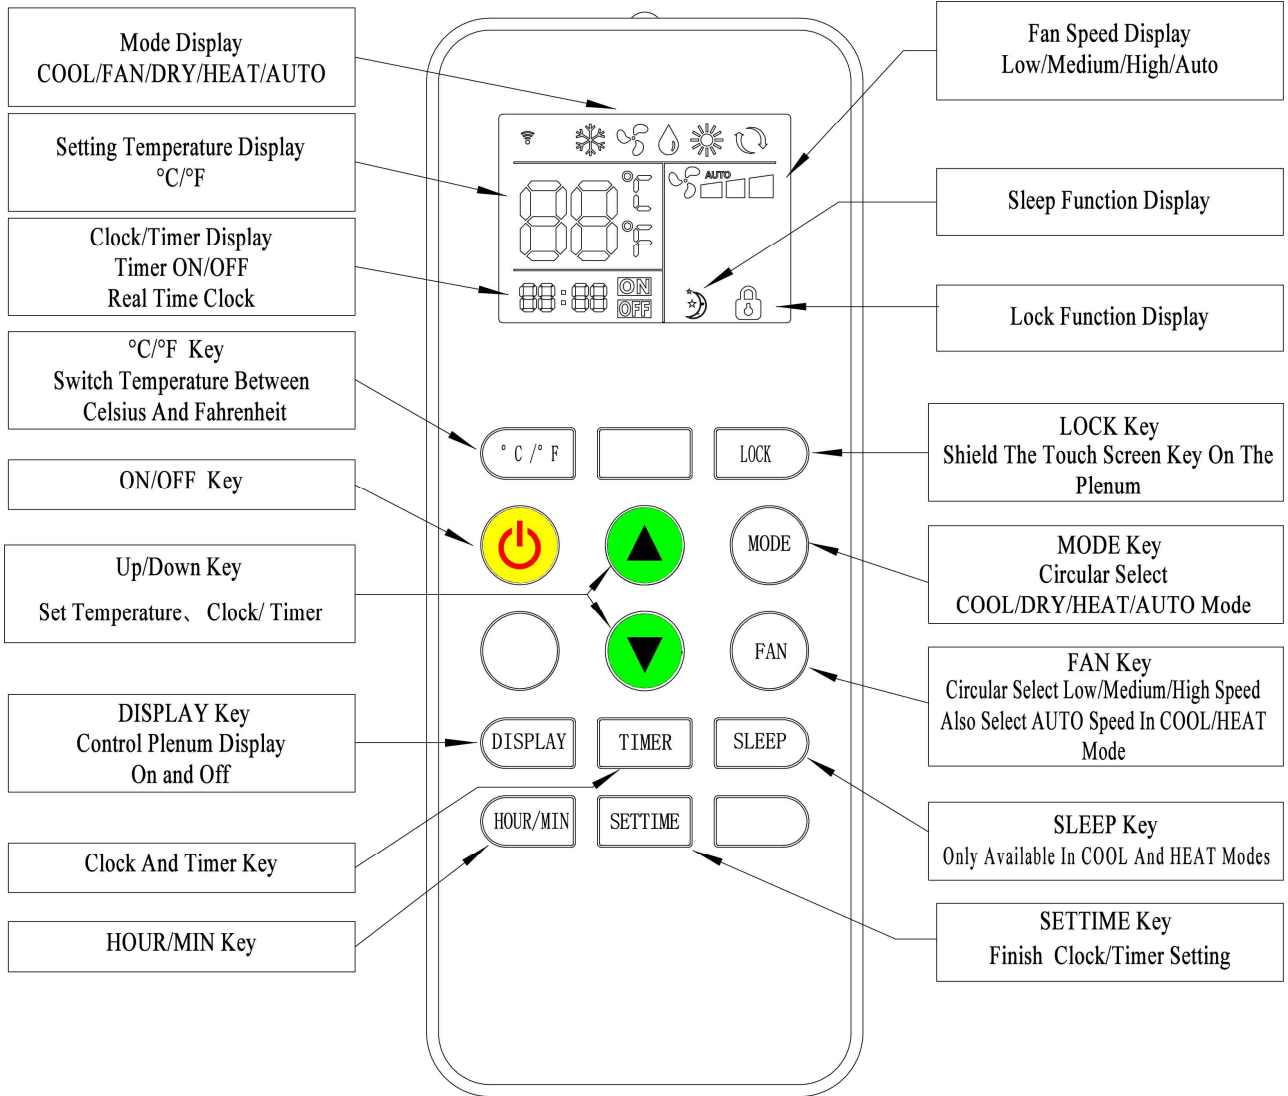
Mode Display
COOL/FAN/DRY/HEAT/AUTO

Setting Temperature Display
°C/°F

Clock/Timer Display
Timer ON/OFF
Real Time Clock

°C/°F Key
Switch Temperature Between
Celsius And Fahrenheit

ON/OFF Key

Up/Down Key
Set Temperature、 Clock/ Timer

DISPLAY Key
Control Plenum Display
On and Off

Clock And Timer Key

HOUR/MIN Key

AUTO

88:88 ON OFF

°C/°F

LOCK

MODE

FAN

DISPLAY

TIMER

SLEEP

HOUR/MIN

SETTIME

Fan Speed Display
Low/Medium/High/Auto

Sleep Function Display

Lock Function Display

LOCK Key
Shield The Touch Screen Key On The Plenum

MODE Key
Circular Select
COOL/DRY/HEAT/AUTO Mode

FAN Key
Circular Select Low/Medium/High Speed
Also Select AUTO Speed In COOL/HEAT Mode

SLEEP Key
Only Available In COOL And HEAT Modes

SETTIME Key
Finish Clock/Timer Setting